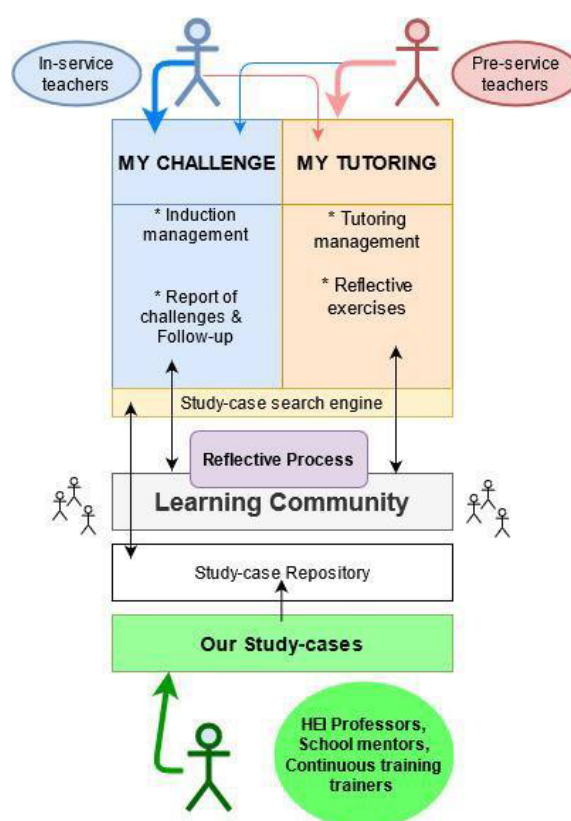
In-service teachers

Pre-service teachers

MY CHALLENGE

MY TUTORING

* Induction management

* Report of challenges & Follow-up

* Tutoring management

* Reflective exercises

Study-case search engine

Reflective Process

Learning Community

Study-case Repository

Our Study-cases

HEI Professors, School mentors, Continuous training trainers